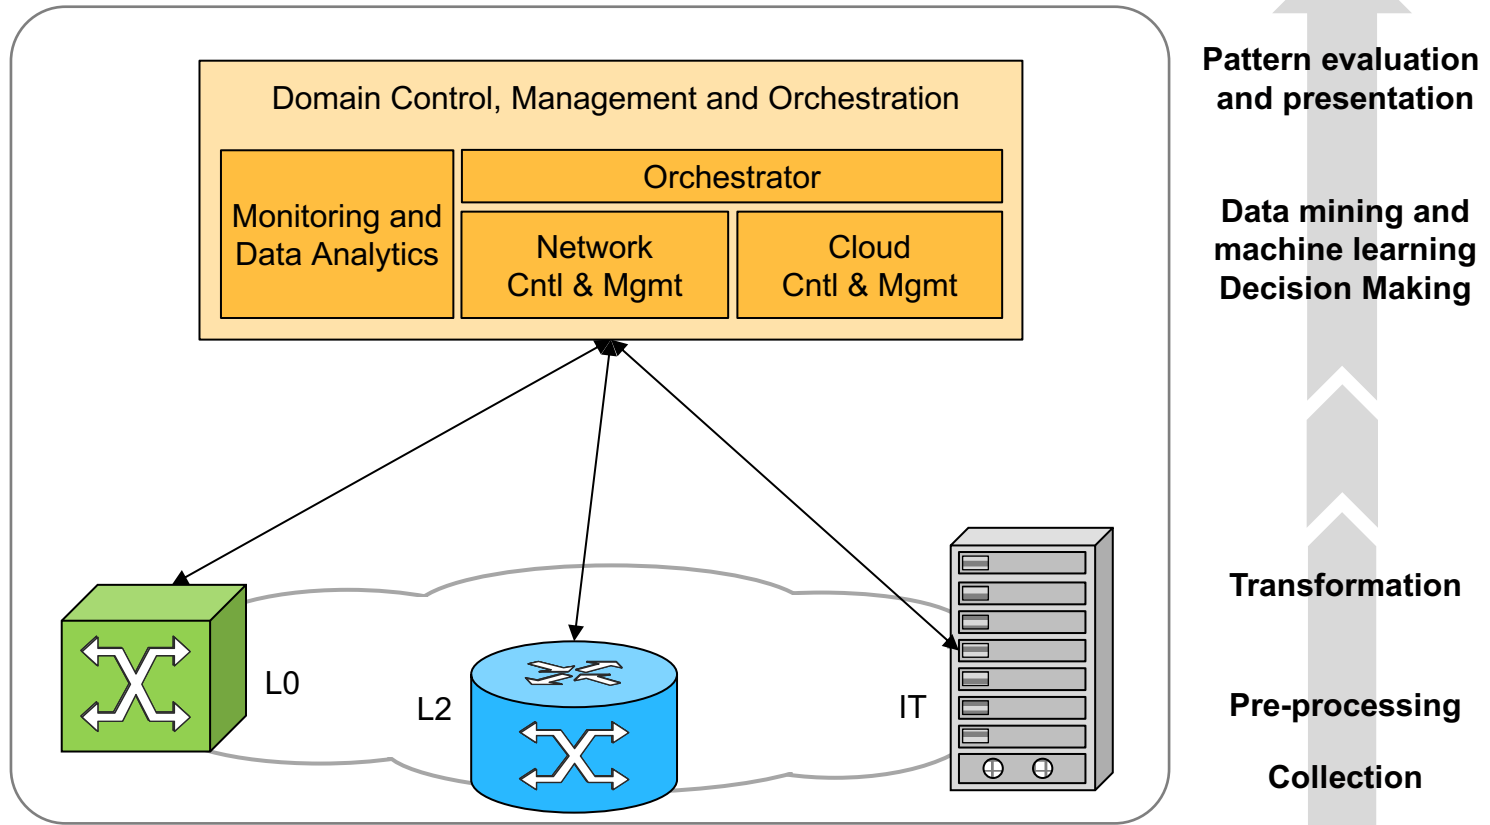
Domain Control, Management and Orchestration

Monitoring and Data Analytics

Orchestrator

Network Cntl & Mgmt

Cloud Cntl & Mgmt

L0

L2

IT

Pattern evaluation and presentation

Data mining and machine learning Decision Making

Transformation

Pre-processing

Collection